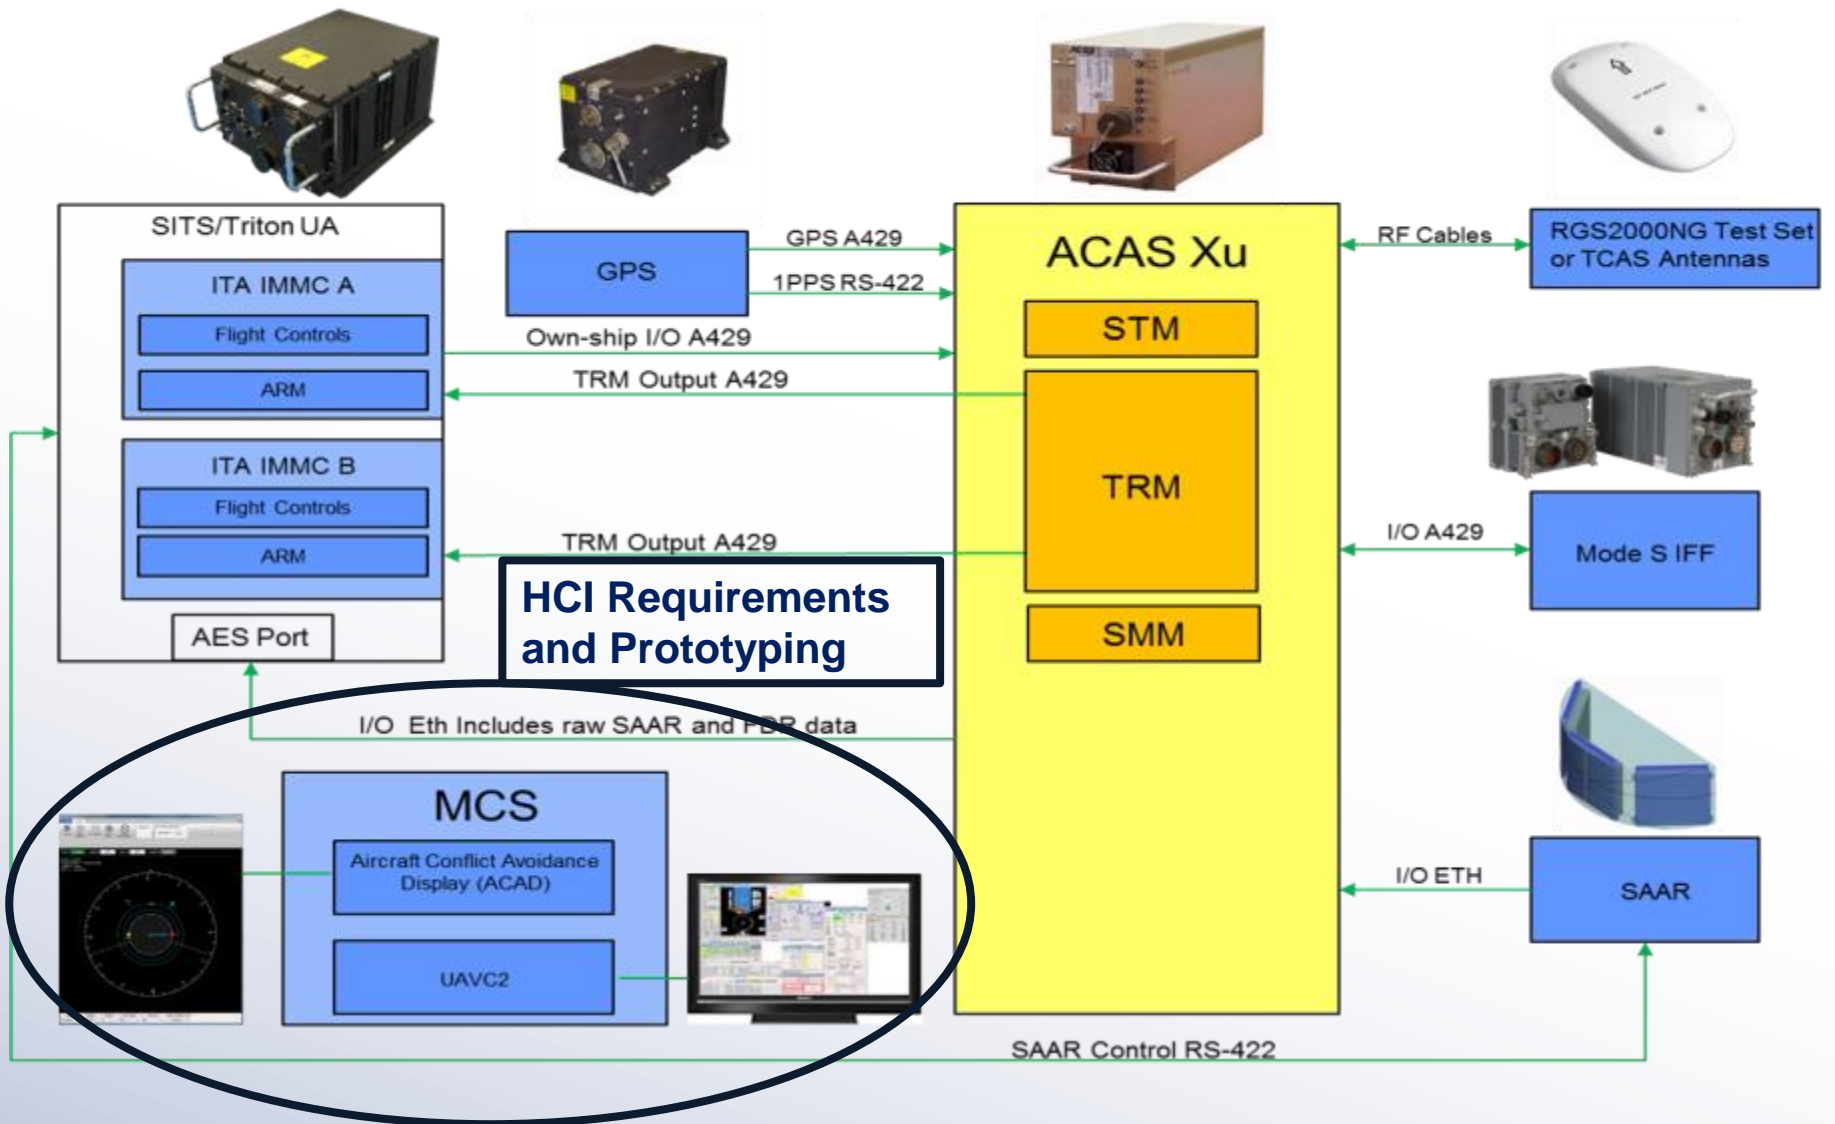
SITS/Triton UA

ITA IMMC A

Flight Controls

ARM

ITA IMMC B

Flight Controls

ARM

AES Port

GPS

GPS A429

1PPS RS-422

Own-ship I/O A429

TRM Output A429

TRM Output A429

ACAS Xu

STM

TRM

SMM

RF Cables

RGS2000NG Test Set or TCAS Antennas

I/O A429

Mode S IFF

HCI Requirements and Prototyping

I/O Eth Includes raw SAAR and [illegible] data

MCS

Aircraft Conflict Avoidance Display (ACAD)

UAVC2

I/O ETH

SAAR

SAAR Control RS-422